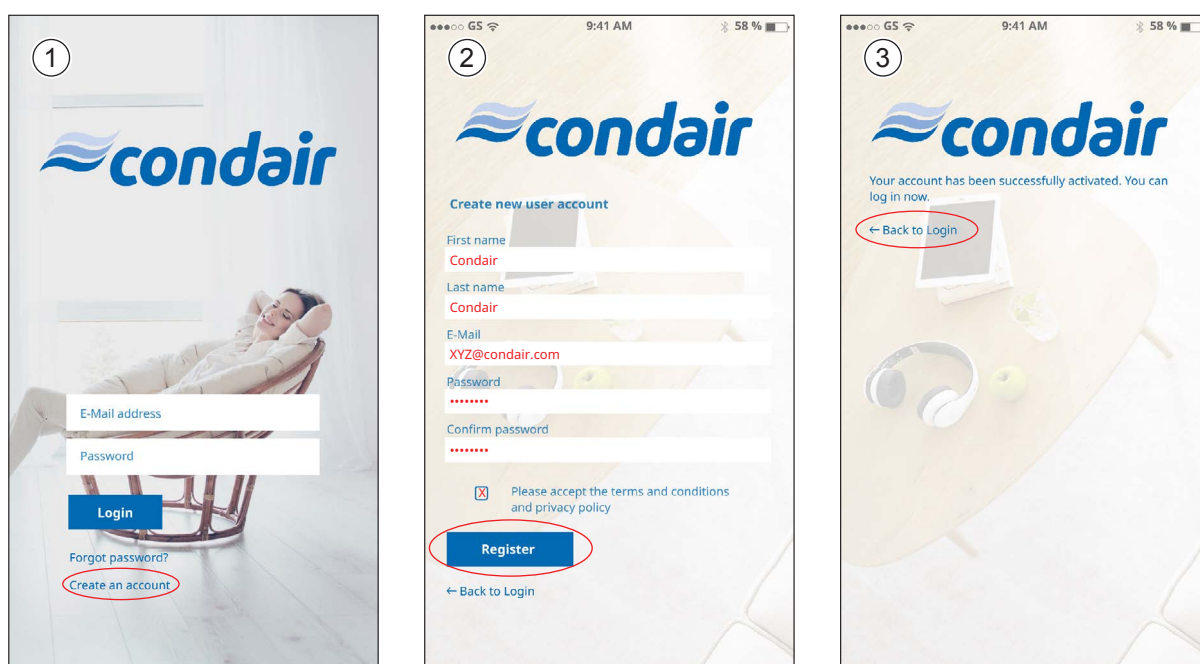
1

condair

E-Mail address

Password

Login

Forgot password?

Create an account

●●●○○ GS 9:41 AM 58 %

2

condair

Create new user account

First name

Condair

Last name

Condair

E-Mail

XYZ@condair.com

Password

••••••••

Confirm password

••••••••

X Please accept the terms and conditions and privacy policy

Register

← Back to Login

●●●○○ GS 9:41 AM 58 %

3

condair

Your account has been successfully activated. You can log in now.

← Back to Login